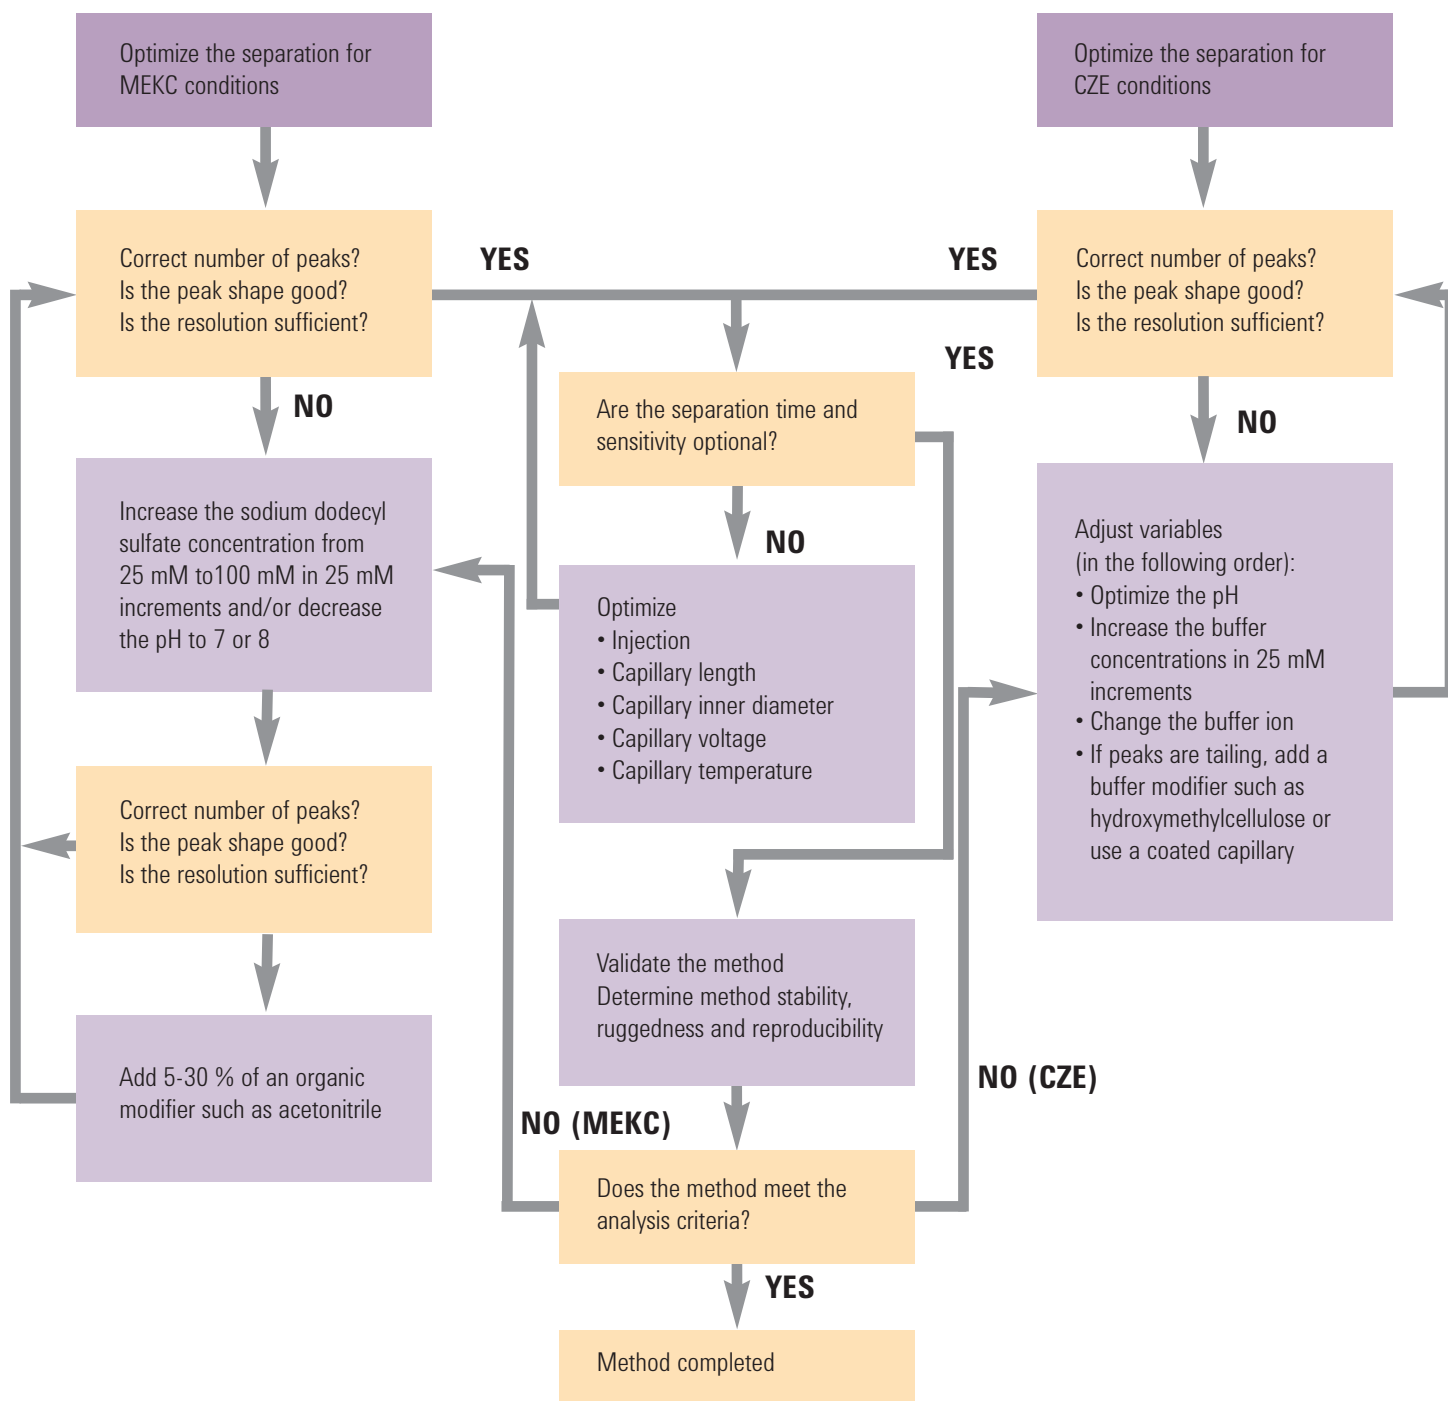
Optimize the separation for MEKC conditions

Optimize the separation for CZE conditions

Correct number of peaks?
Is the peak shape good?
Is the resolution sufficient?

YES

YES

Correct number of peaks?
Is the peak shape good?
Is the resolution sufficient?

YES

Are the separation time and sensitivity optional?

NO

NO

Increase the sodium dodecyl sulfate concentration from 25 mM to100 mM in 25 mM increments and/or decrease the pH to 7 or 8

NO

Optimize
• Injection
• Capillary length
• Capillary inner diameter
• Capillary voltage
• Capillary temperature

Adjust variables
(in the following order):
• Optimize the pH
• Increase the buffer concentrations in 25 mM increments
• Change the buffer ion
• If peaks are tailing, add a buffer modifier such as hydroxymethylcellulose or use a coated capillary

Correct number of peaks?
Is the peak shape good?
Is the resolution sufficient?

Validate the method
Determine method stability, ruggedness and reproducibility

Add 5-30 % of an organic modifier such as acetonitrile

NO (CZE)

NO (MEKC)

Does the method meet the analysis criteria?

YES

Method completed